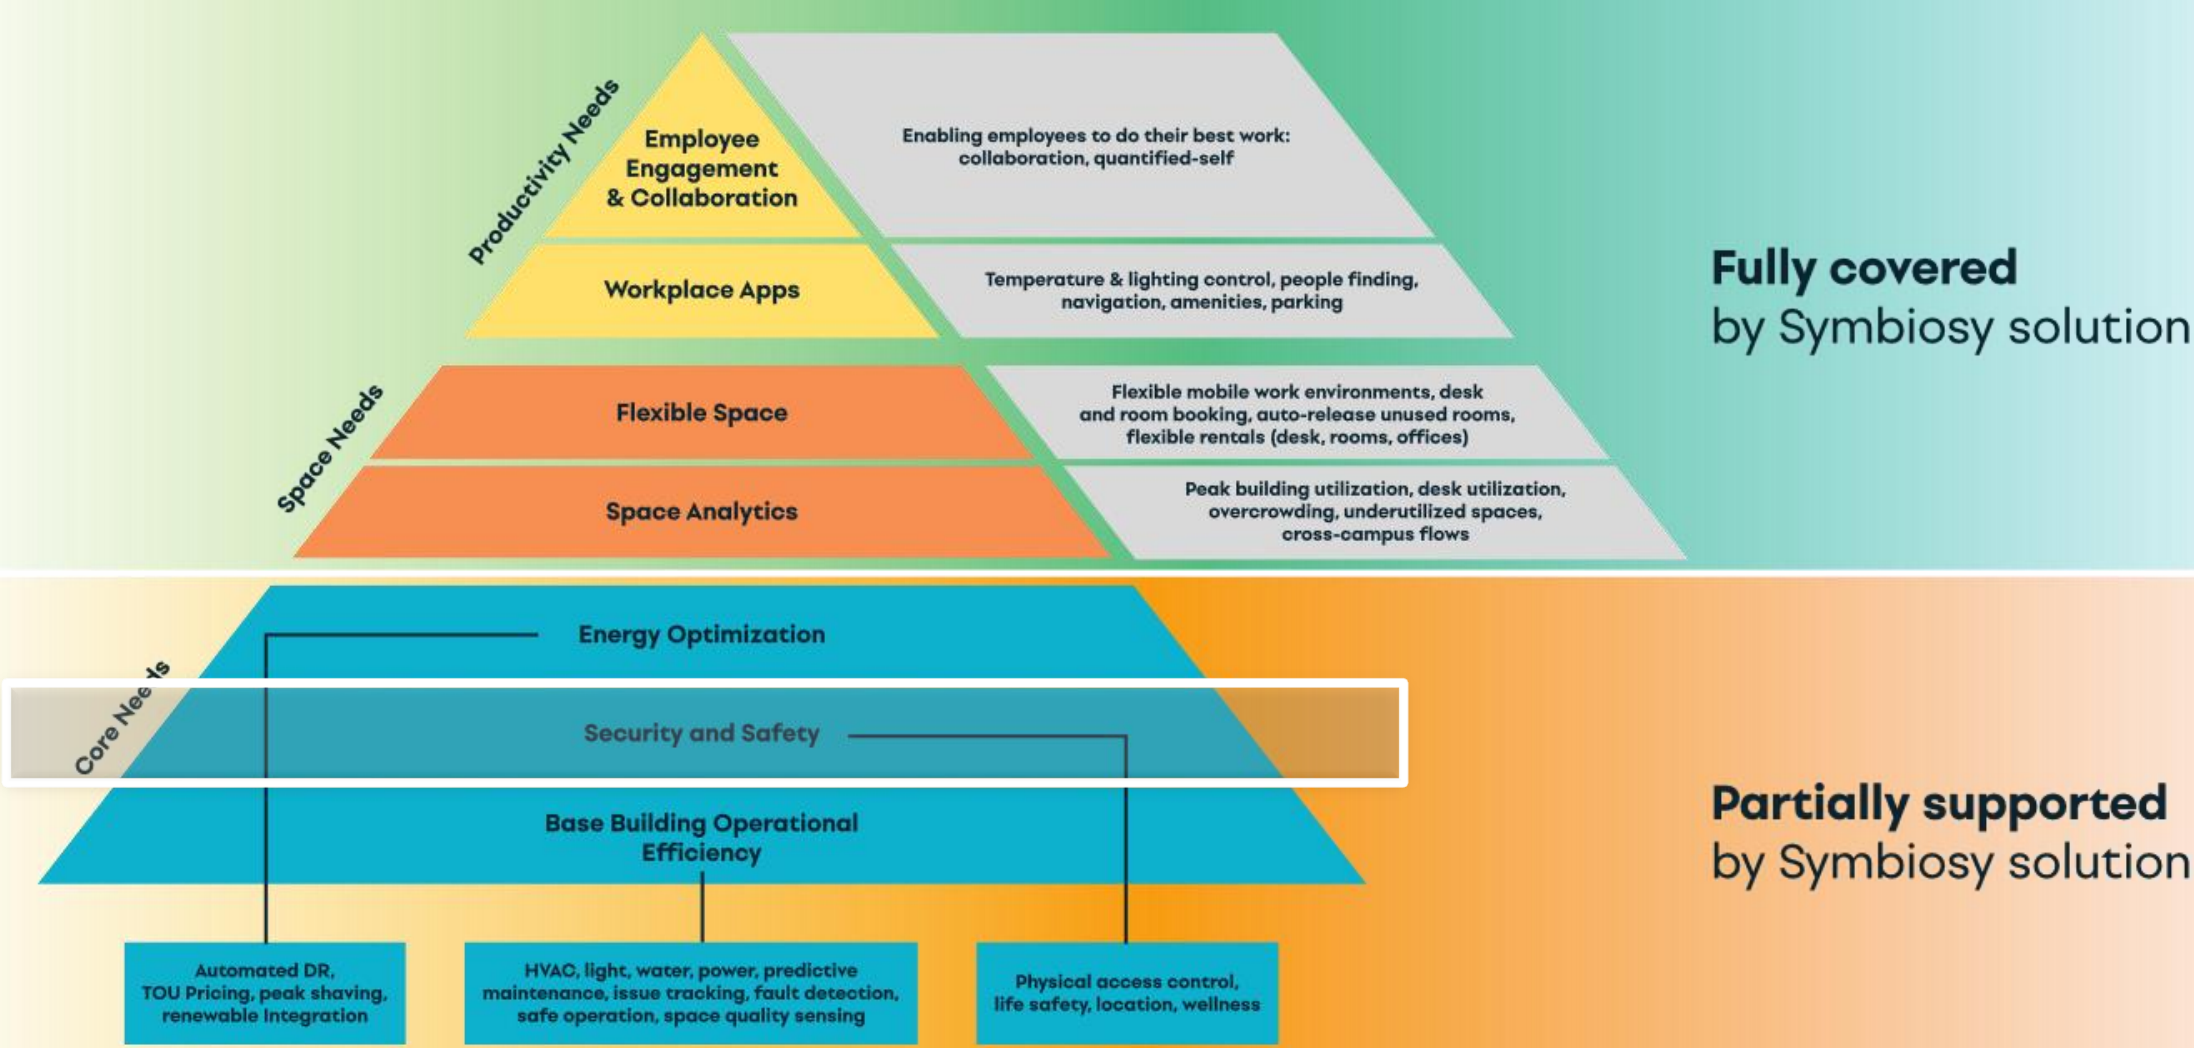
Productivity Needs

Employee Engagement & Collaboration

Enabling employees to do their best work: collaboration, quantified-self

Workplace Apps

Temperature & lighting control, people finding, navigation, amenities, parking

Space Needs

Flexible Space

Flexible mobile work environments, desk and room booking, auto-release unused rooms, flexible rentals (desk, rooms, offices)

Space Analytics

Peak building utilization, desk utilization, overcrowding, underutilized spaces, cross-campus flows

**Fully covered**
by Symbiosy solution

Core Needs

Energy Optimization

Security and Safety

Base Building Operational Efficiency

Automated DR, TOU Pricing, peak shaving, renewable Integration

HVAC, light, water, power, predictive maintenance, issue tracking, fault detection, safe operation, space quality sensing

Physical access control, life safety, location, wellness

**Partially supported**
by Symbiosy solution